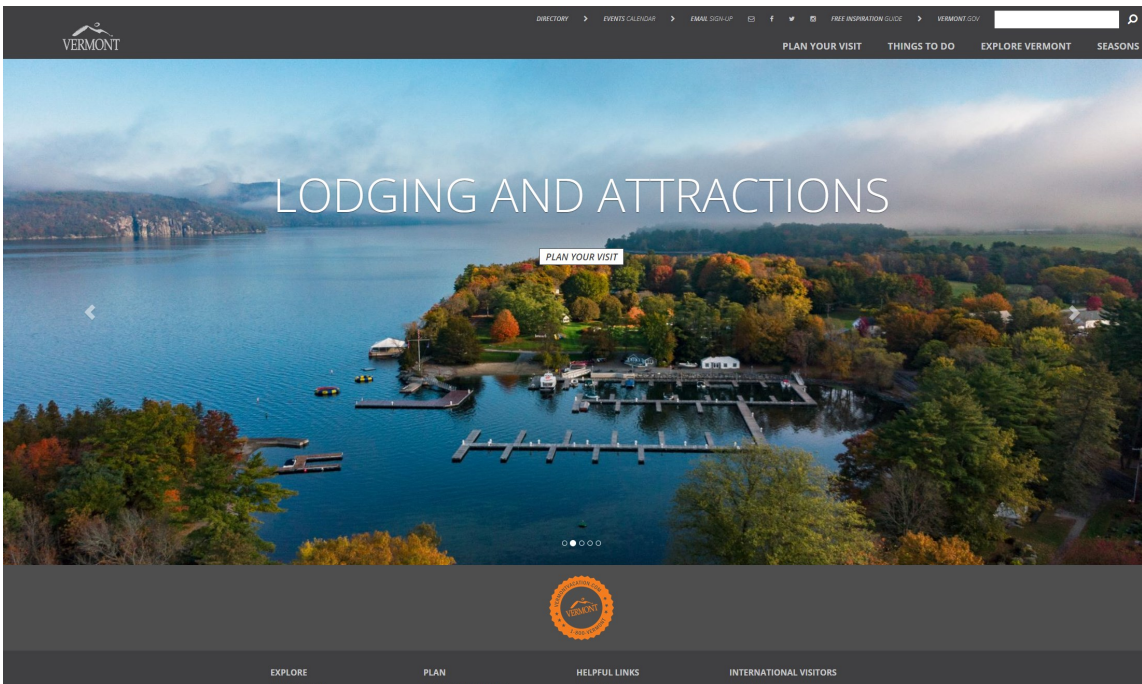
VERMONT

DIRECTORY > EVENTS CALENDAR > EMAIL SIGN-UP FREE INSPIRATION GUIDE > VERMONT.GOV

PLAN YOUR VISIT THINGS TO DO EXPLORE VERMONT SEASONS

LODGING AND ATTRACTIONS

PLAN YOUR VISIT

VERMONT

EXPLORE PLAN HELPFUL LINKS INTERNATIONAL VISITORS